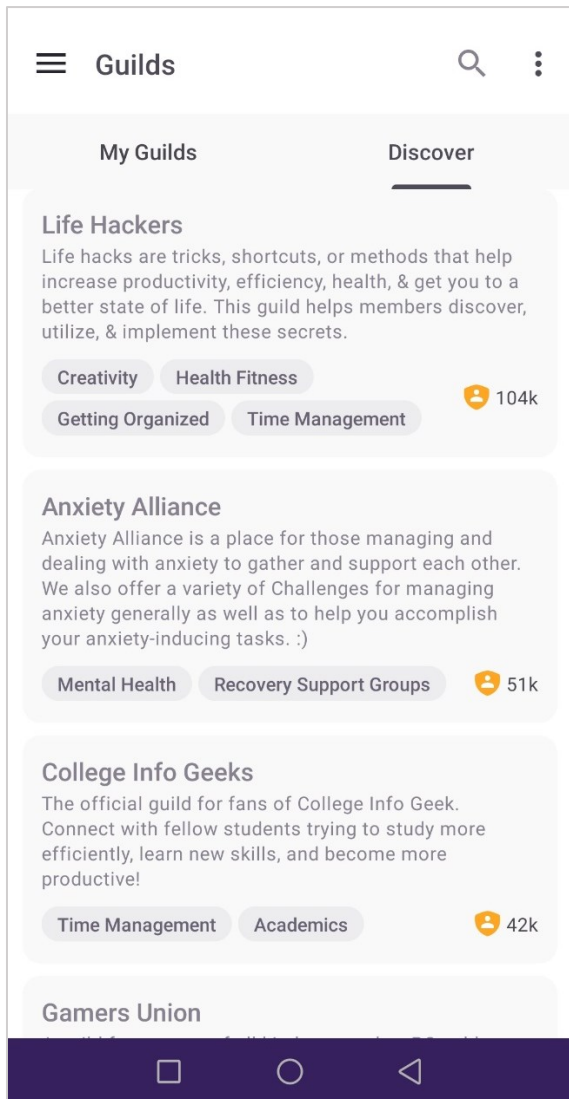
Guilds

My Guilds

Discover

Life Hackers

Life hacks are tricks, shortcuts, or methods that help increase productivity, efficiency, health, & get you to a better state of life. This guild helps members discover, utilize, & implement these secrets.

Creativity
Health Fitness
Getting Organized
Time Management

104k

Anxiety Alliance

Anxiety Alliance is a place for those managing and dealing with anxiety to gather and support each other. We also offer a variety of Challenges for managing anxiety generally as well as to help you accomplish your anxiety-inducing tasks. :)

Mental Health
Recovery Support Groups

51k

College Info Geeks

The official guild for fans of College Info Geek. Connect with fellow students trying to study more efficiently, learn new skills, and become more productive!

Time Management
Academics

42k

Gamers Union

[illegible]